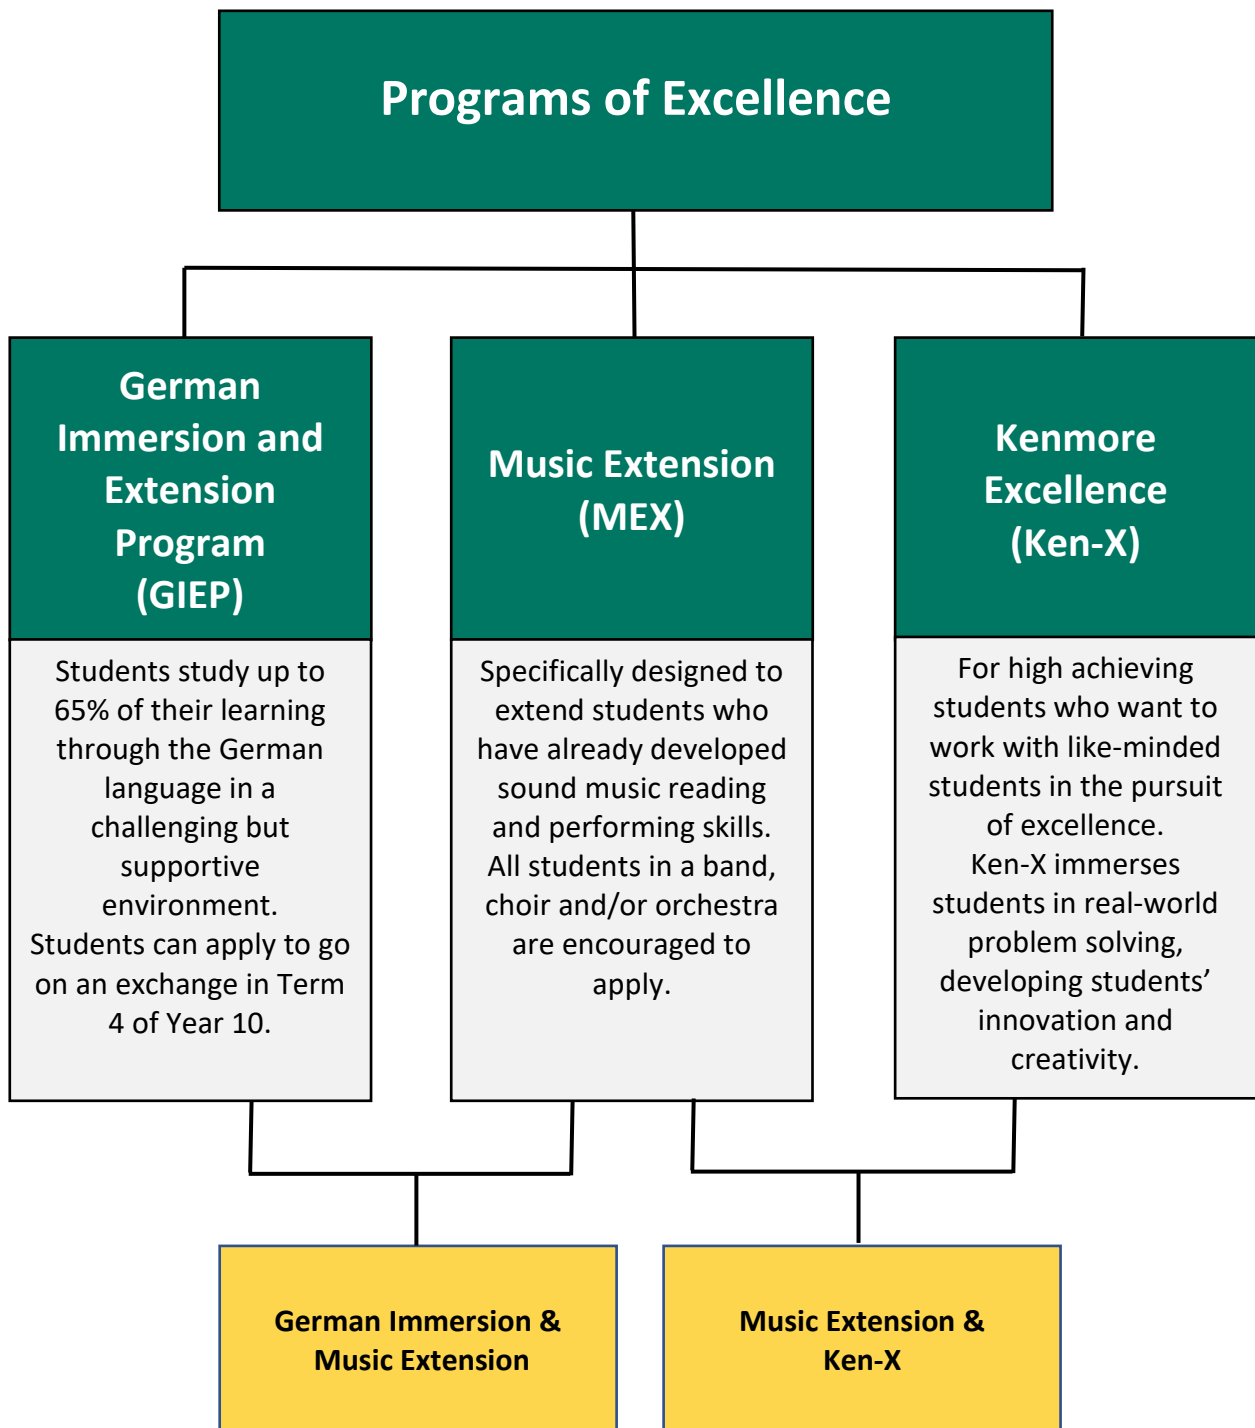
Programs of Excellence

German Immersion and Extension Program (GIEP)

Students study up to 65% of their learning through the German language in a challenging but supportive environment. Students can apply to go on an exchange in Term 4 of Year 10.

Music Extension (MEX)

Specifically designed to extend students who have already developed sound music reading and performing skills. All students in a band, choir and/or orchestra are encouraged to apply.

Kenmore Excellence (Ken-X)

For high achieving students who want to work with like-minded students in the pursuit of excellence. Ken-X immerses students in real-world problem solving, developing students' innovation and creativity.

German Immersion & Music Extension

Music Extension & Ken-X